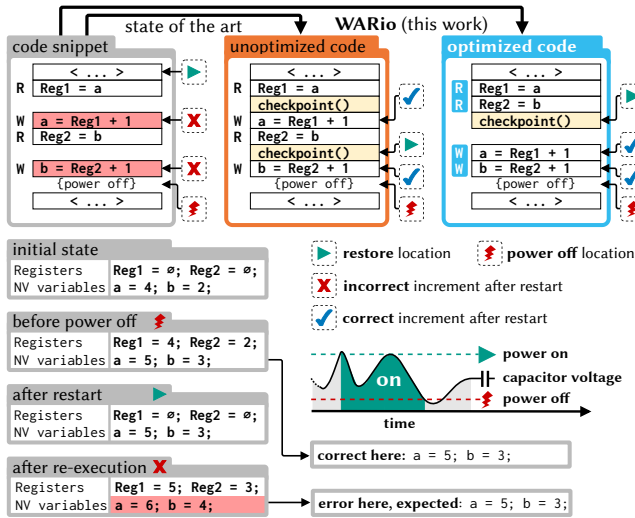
state of the art

WARio (this work)

code snippet

< ... >
R Reg1 = a
W a = Reg1 + 1
R Reg2 = b
W b = Reg2 + 1
{power off}
< ... >

unoptimized code

< ... >
R Reg1 = a
checkpoint()
W a = Reg1 + 1
R Reg2 = b
checkpoint()
W b = Reg2 + 1
{power off}
< ... >

optimized code

< ... >
R Reg1 = a
R Reg2 = b
checkpoint()
W a = Reg1 + 1
W b = Reg2 + 1
{power off}
< ... >

initial state

| Registers | Reg1 = ∅; Reg2 = ∅; |
|---|---|
| NV variables | a = 4; b = 2; |

before power off

| Registers | Reg1 = 4; Reg2 = 2; |
|---|---|
| NV variables | a = 5; b = 3; |

after restart

| Registers | Reg1 = ∅; Reg2 = ∅; |
|---|---|
| NV variables | a = 5; b = 3; |

after re-execution

| Registers | Reg1 = 5; Reg2 = 3; |
|---|---|
| NV variables | a = 6; b = 4; |

restore location

power off location

incorrect increment after restart

correct increment after restart

power on

on

capacitor voltage

power off

time

correct here: a = 5; b = 3;

error here, expected: a = 5; b = 3;